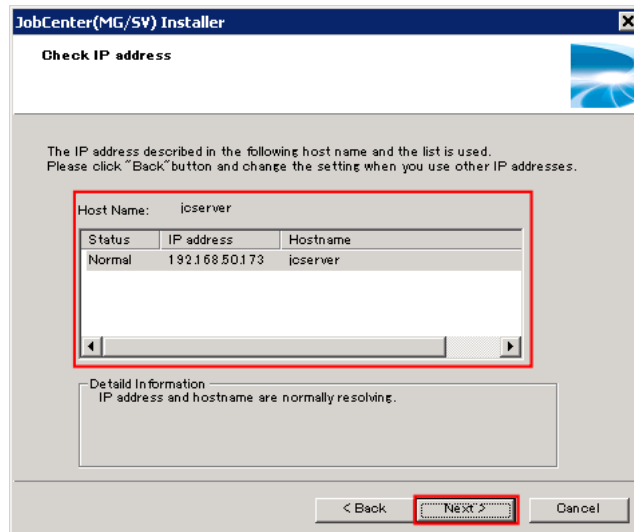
JobCenter(MG/SV) Installer

Check IP address

The IP address described in the following host name and the list is used.
Please click "Back" button and change the setting when you use other IP addresses.

Host Name: jcserver

| Status | IP address | Hostname |
|---|---|---|
| Normal | 192.168.50.173 | jcserver |

Detaild Information
IP address and hostname are normally resolving.

< Back
Next >
Cancel